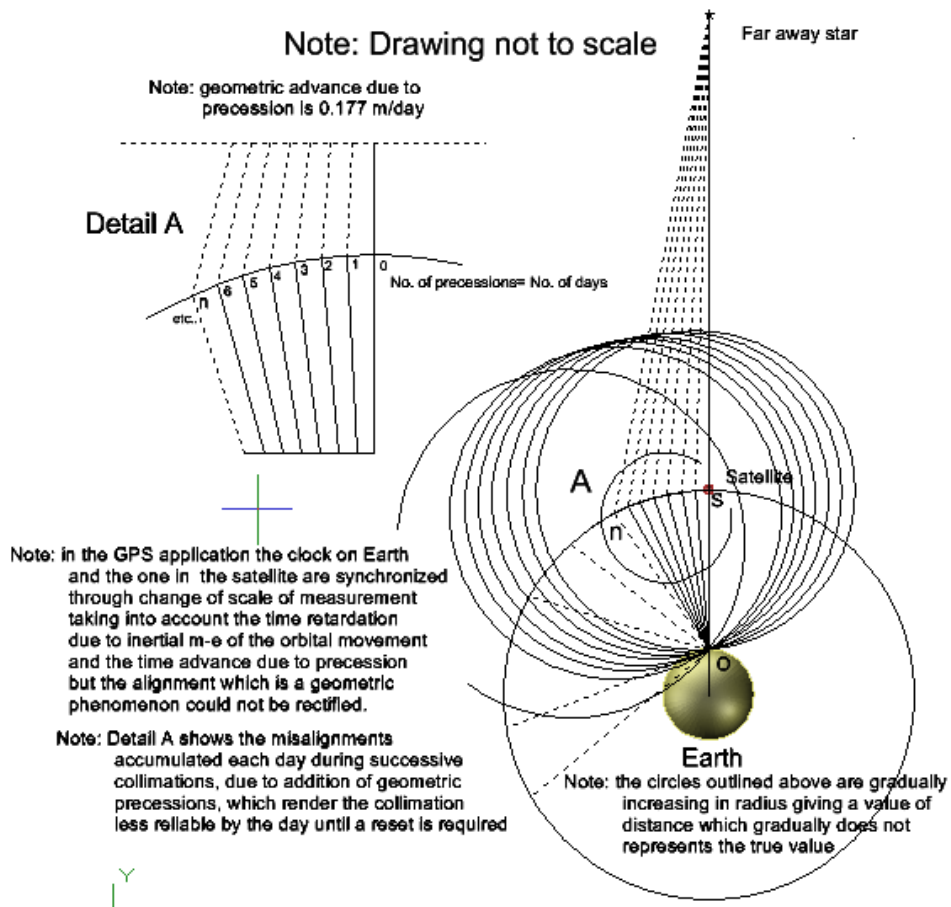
Note: Drawing not to scale

Far away star

Note: geometric advance due to precession is 0.177 m/day

Detail A

n 6 5 4 3 2 1 0

etc.

No. of precessions= No. of days

A

Satellite

S

n

o

Earth

Note: in the GPS application the clock on Earth and the one in the satellite are synchronized through change of scale of measurement taking into account the time retardation due to inertial m-e of the orbital movement and the time advance due to precession but the alignment which is a geometric phenomenon could not be rectified.

Note: Detail A shows the misalignments accumulated each day during successive collimations, due to addition of geometric precessions, which render the collimation less reliable by the day until a reset is required

Note: the circles outlined above are gradually increasing in radius giving a value of distance which gradually does not represents the true value

Y